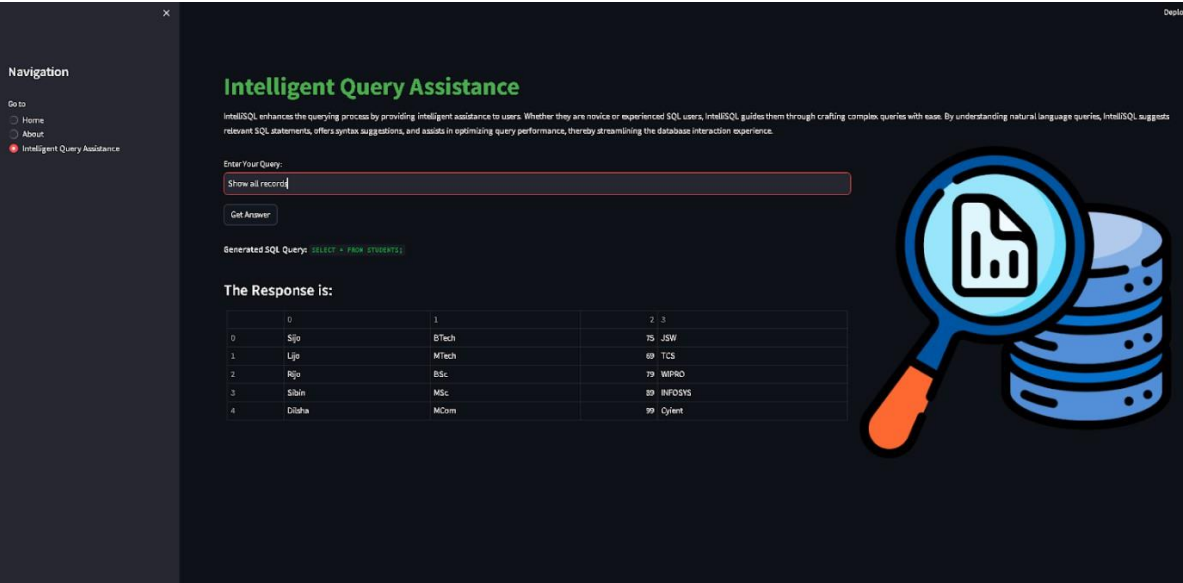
×

Deplo

Navigation

Go to

Home

About

Intelligent Query Assistance

Intelligent Query Assistance

IntelliSQL enhances the querying process by providing intelligent assistance to users. Whether they are novice or experienced SQL users, IntelliSQL guides them through crafting complex queries with ease. By understanding natural language queries, IntelliSQL suggests relevant SQL statements, offers syntax suggestions, and assists in optimizing query performance, thereby streamlining the database interaction experience.

Enter Your Query:

Show all records

Get Answer

Generated SQL Query: SELECT * FROM STUDENTS;

The Response is:

| | 0 | 1 | 2 | 3 |
|---|---|---|---|---|
| 0 | Sijo | BTech | 75 | JSW |
| 1 | Lijo | MTech | 69 | TCS |
| 2 | Rijo | BSc | 79 | WIPRO |
| 3 | Sibin | MSc | 89 | INFOSYS |
| 4 | Dilsha | MCom | 99 | Cyient |